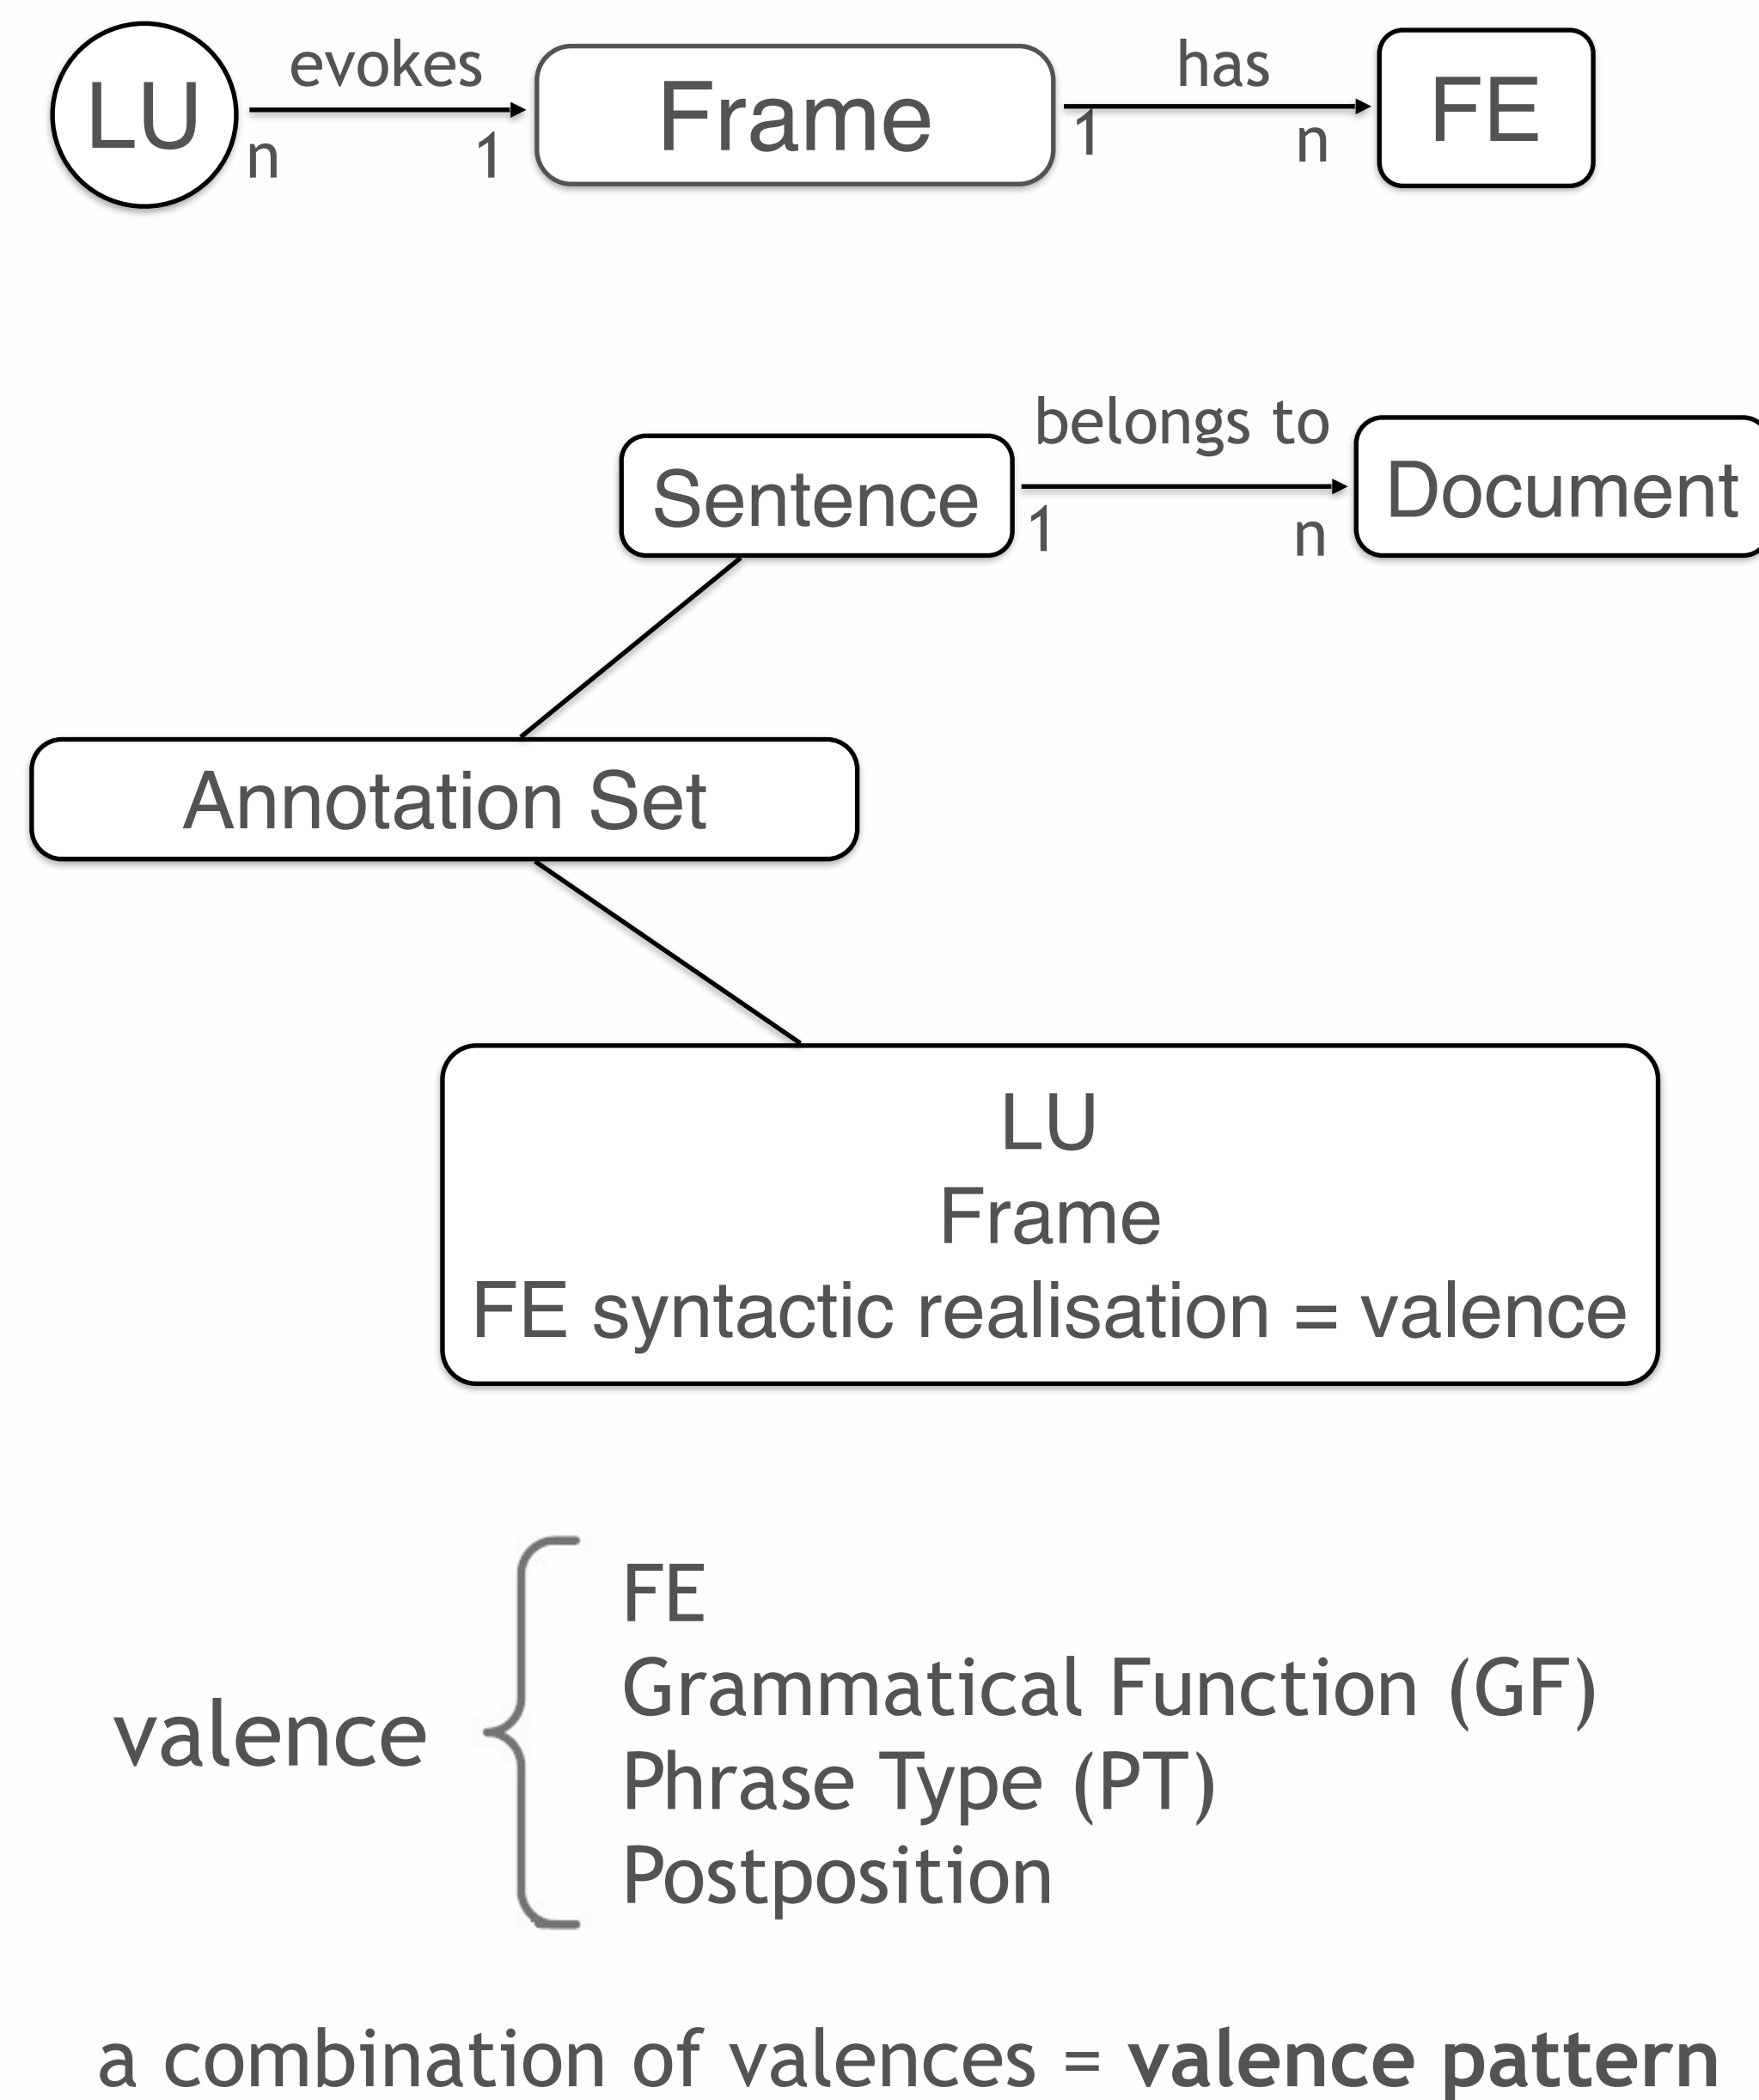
LU evokes Frame has FE
n 1 1 n

belongs to
Sentence Document
1 n

Annotation Set

LU
Frame
FE syntactic realisation = valence

valence
FE
Grammatical Function (GF)
Phrase Type (PT)
Postposition

a combination of valences = **valence pattern**